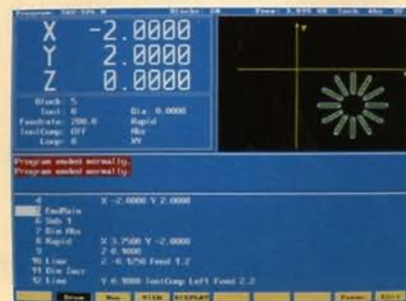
X -2.0000
Y 2.0000
Z 0.0000

Block: 5
Tool: 0
Feedrate: 200.0
ToolComp: OFF
Loop: 0

Dia: 0.0000
Rapid
Abs
XY

Program ended normally.
Program ended normally.

4 X -2.0000 Y 2.0000
EndMain
6 Sub 1
7 Dim Abs
8 Rapid X 3.7500 Y -2.0000
9 Z 0.1000
10 Line Z -0.1250 Feed 1.2
11 Dim Incr
12 Line Y 0.1000 ToolComp Left Feed 2.2

Draw
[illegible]
Feed